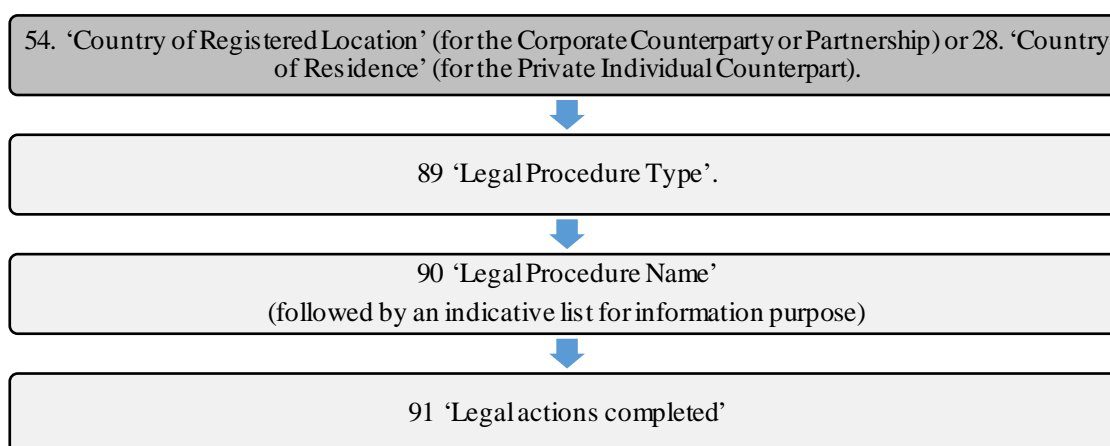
54. ‘Country of Registered Location’ (for the Corporate Counterparty or Partnership) or 28. ‘Country of Residence’ (for the Private Individual Counterpart).

89 ‘Legal Procedure Type’.

90 ‘Legal Procedure Name’

(followed by an indicative list for information purpose)

91 ‘Legal actions completed’